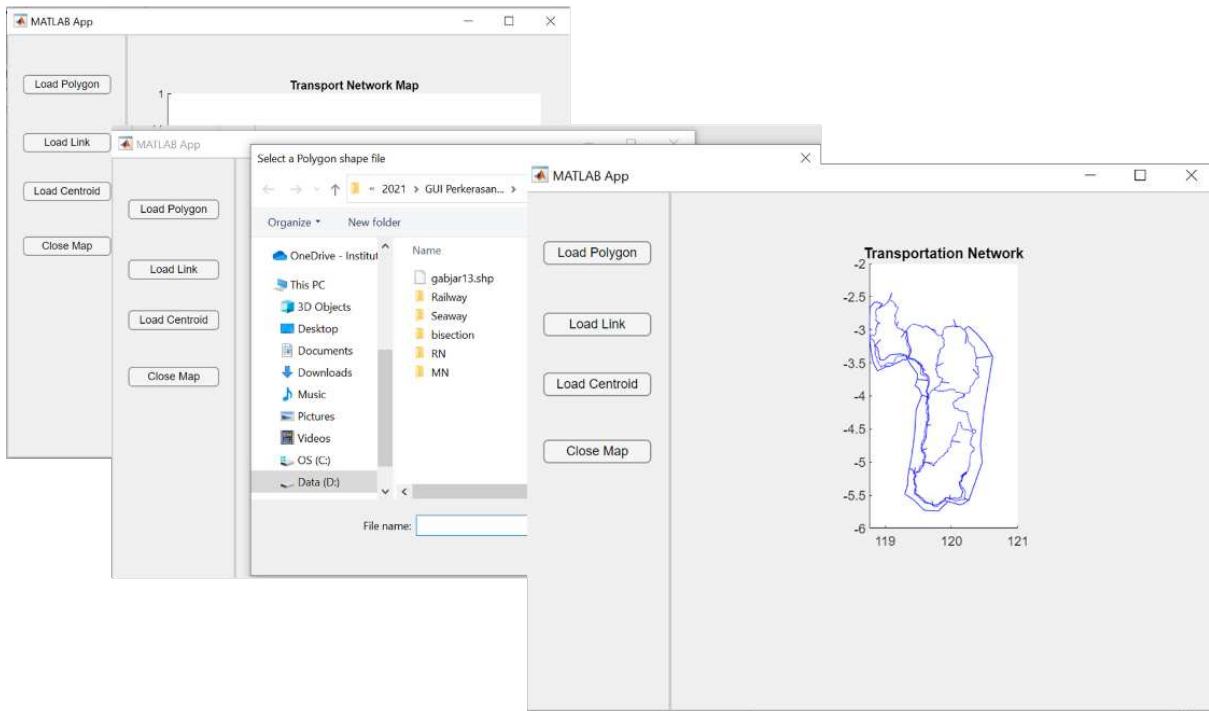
MATLAB App

Load Polygon

Load Link

Load Centroid

Close Map

Transport Network Map

1

MATLAB App

Load Polygon

Load Link

Load Centroid

Close Map

Select a Polygon shape file

« 2021 › GUI Perkerasan... ›

Organize ▾ New folder

OneDrive - Institut

This PC

3D Objects

Desktop

Documents

Downloads

Music

Pictures

Videos

OS (C:)

Data (D:)

Name

gabjar13.shp

Railway

Seaway

bisection

RN

MN

File name:

MATLAB App

Load Polygon

Load Link

Load Centroid

Close Map

Transportation Network

-2

-2.5

-3

-3.5

-4

-4.5

-5

-5.5

-6

119

120

121